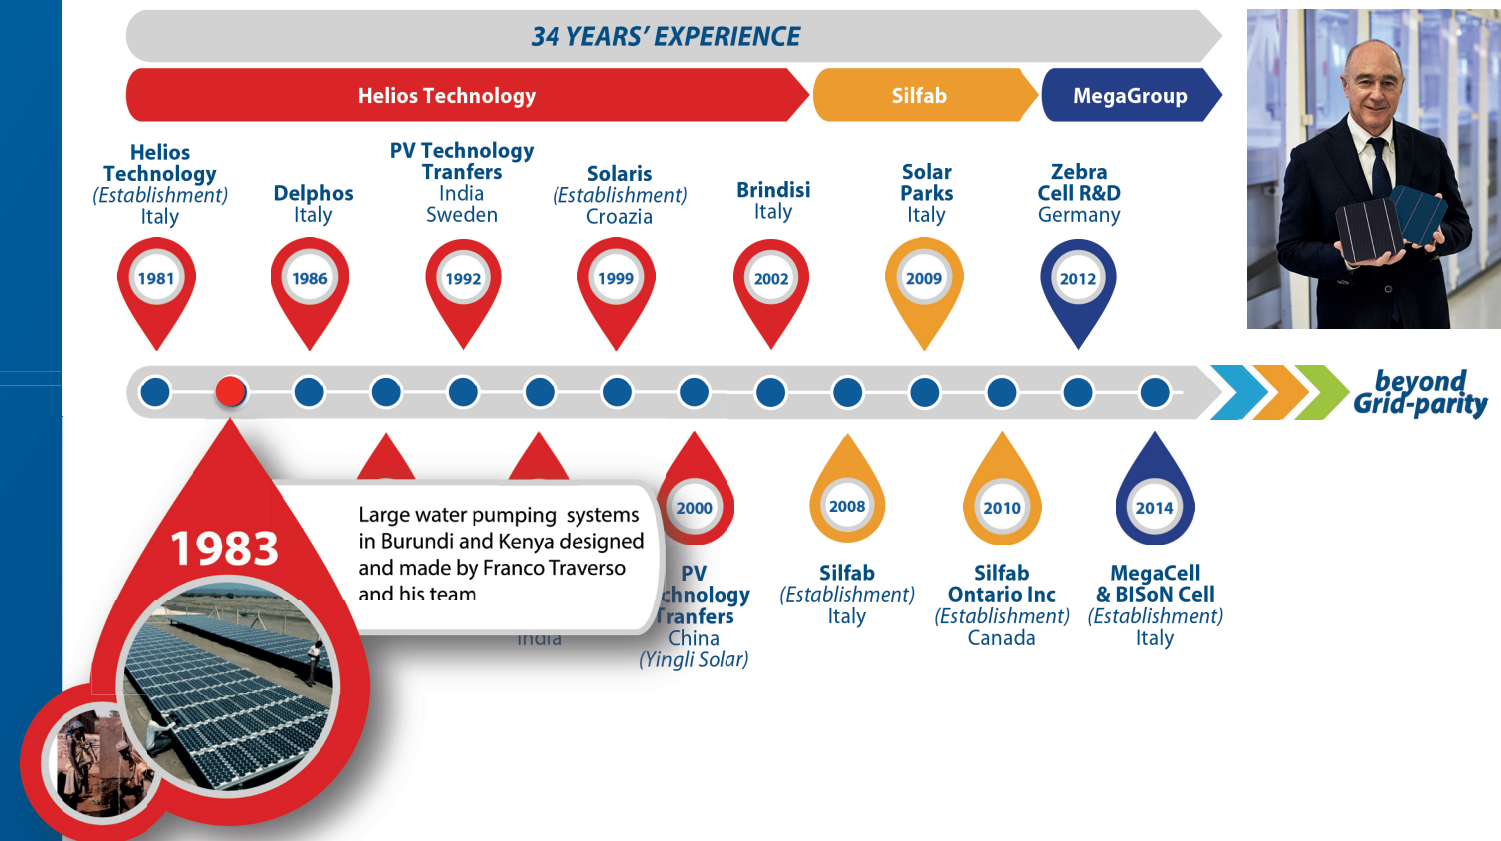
34 YEARS' EXPERIENCE

Helios Technology

Silfab

MegaGroup

Helios Technology (Establishment) Italy

1981

Delphos Italy

1986

PV Technology Tranfers India Sweden

1992

Solaris (Establishment) Croazia

1999

Brindisi Italy

2002

Solar Parks Italy

2009

Zebra Cell R&D Germany

2012

beyond Grid-parity

1983

Large water pumping systems in Burundi and Kenya designed and made by Franco Traverso and his team

India

2000

PV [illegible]chnology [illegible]ranfers China (Yingli Solar)

2008

Silfab (Establishment) Italy

2010

Silfab Ontario Inc (Establishment) Canada

2014

MegaCell & BISoN Cell (Establishment) Italy